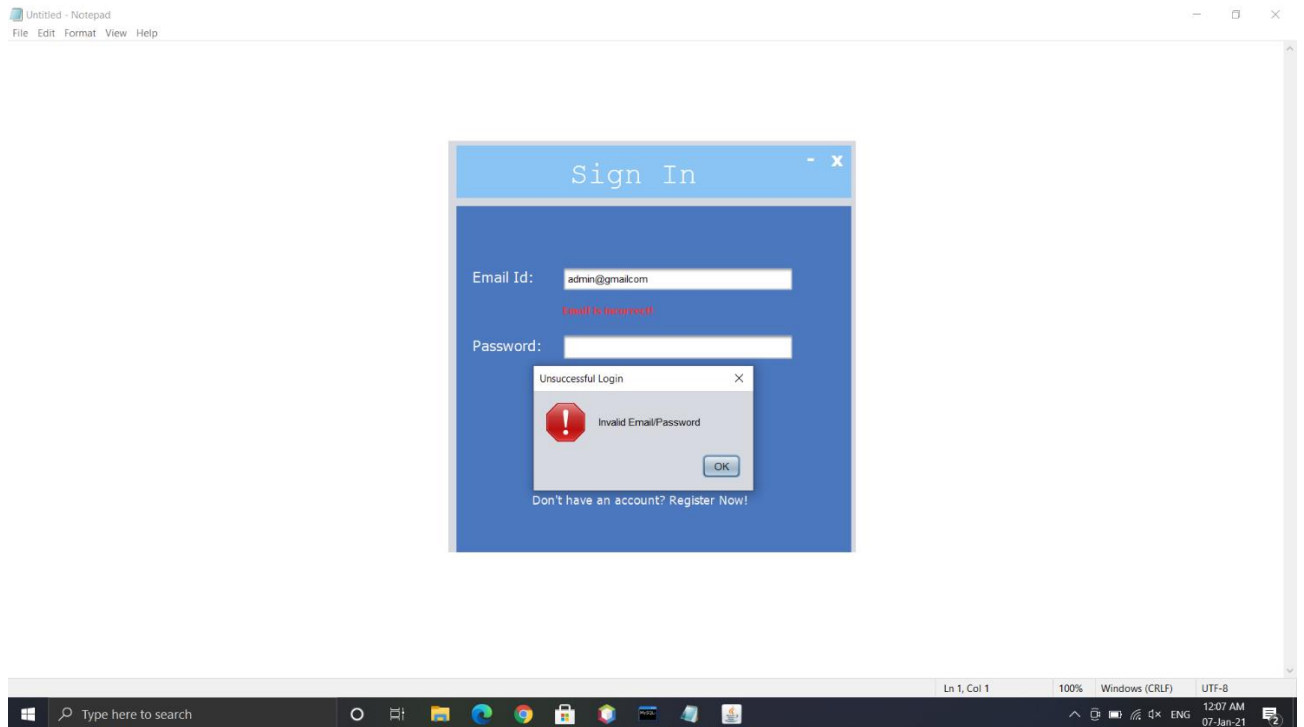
Untitled - Notepad
File Edit Format View Help

Sign In
- x

Email Id: admin@gmailcom
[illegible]

Password:

Unsuccessful Login
Invalid Email/Password
OK

Don't have an account? Register Now!

Ln 1, Col 1 100% Windows (CRLF) UTF-8

Type here to search
ENG 12:07 AM 07-Jan-21